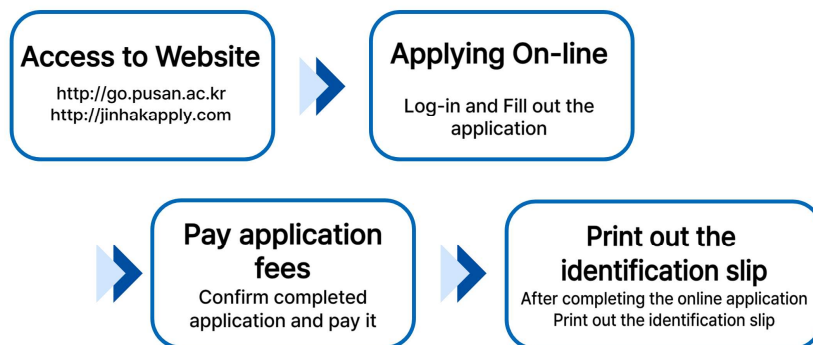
Access to Website
http://go.pusan.ac.kr
http://jinhakapply.com

Applying On-line
Log-in and Fill out the application

Pay application fees
Confirm completed application and pay it

Print out the identification slip
After completing the online application
Print out the identification slip